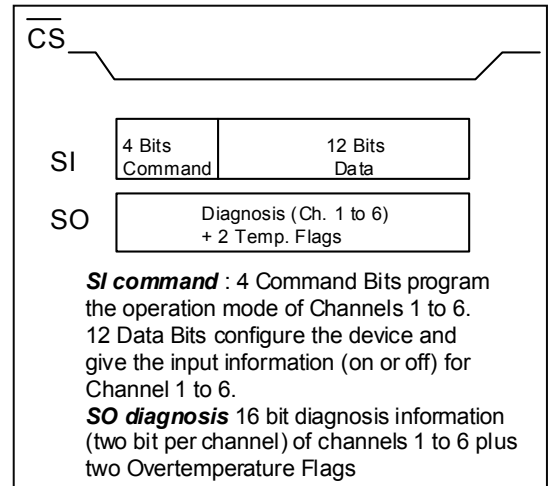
$\overline{CS}$

SI

4 Bits Command

12 Bits Data

SO

Diagnosis (Ch. 1 to 6) + 2 Temp. Flags

***SI command*** : 4 Command Bits program the operation mode of Channels 1 to 6. 12 Data Bits configure the device and give the input information (on or off) for Channel 1 to 6.
***SO diagnosis*** 16 bit diagnosis information (two bit per channel) of channels 1 to 6 plus two Overtemperature Flags